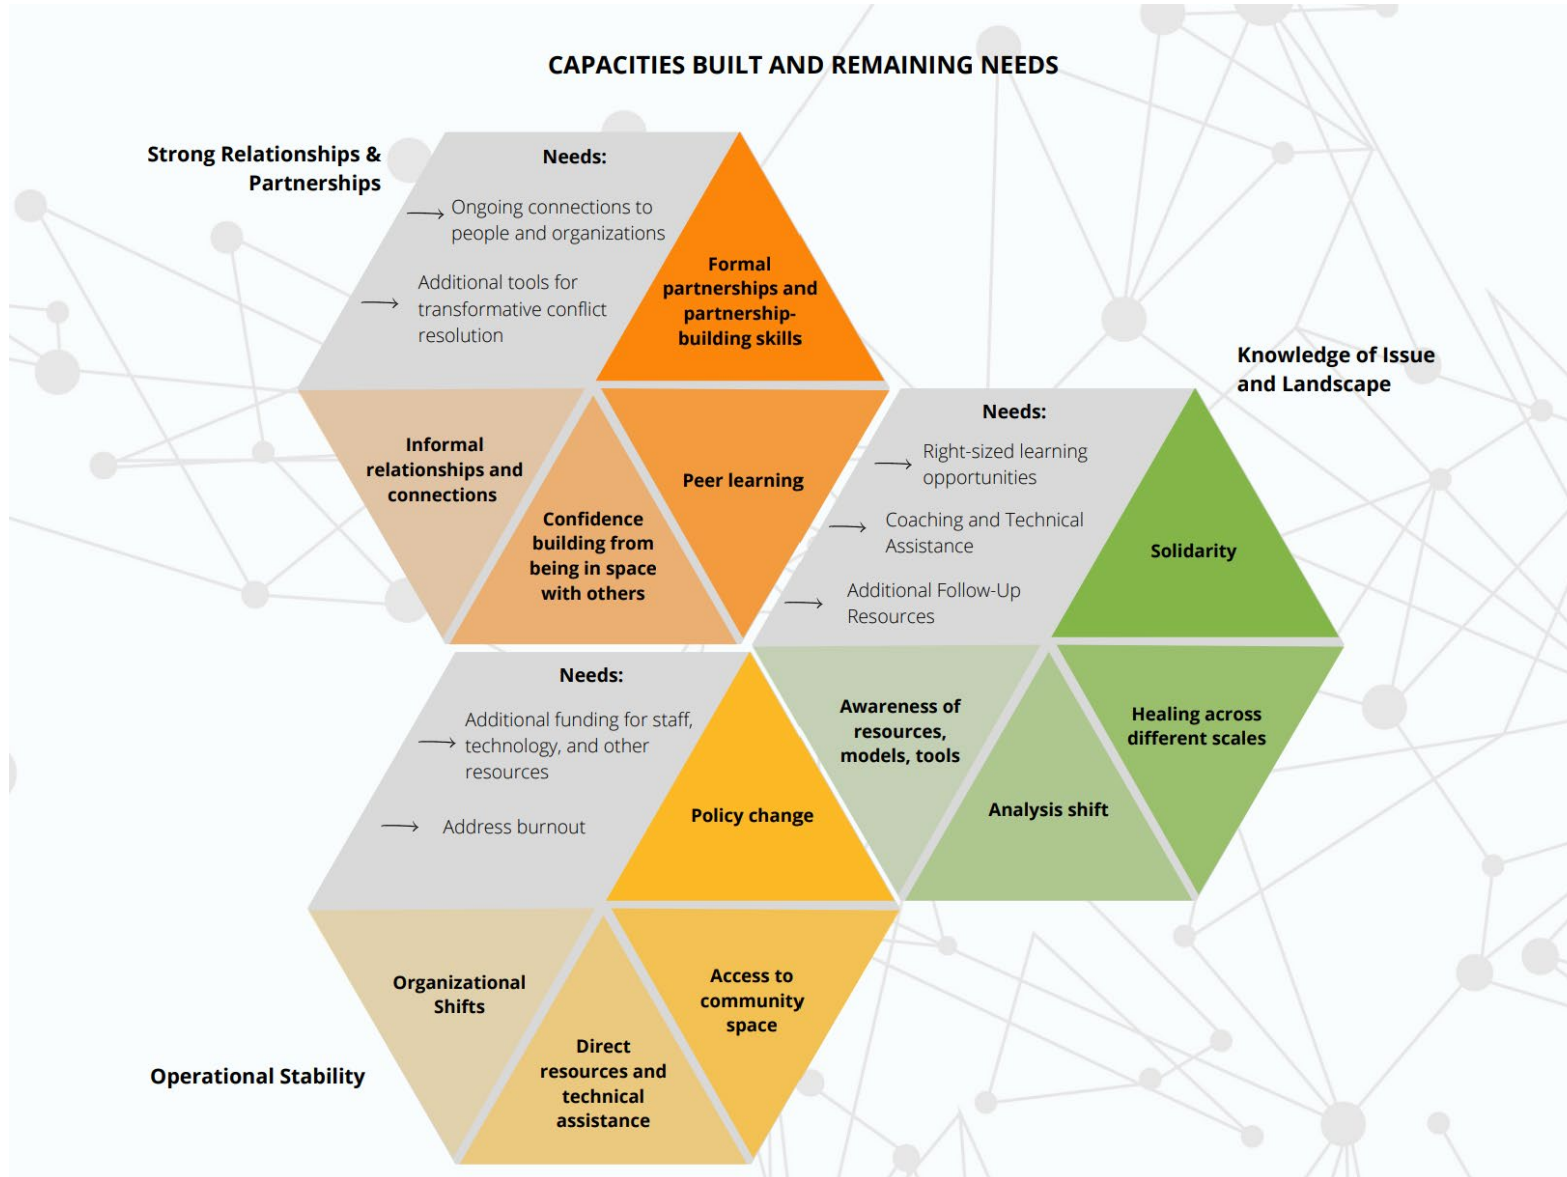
CAPACITIES BUILT AND REMAINING NEEDS

Strong Relationships & Partnerships

Needs:

Ongoing connections to people and organizations

Additional tools for transformative conflict resolution

Formal partnerships and partnership-building skills

Informal relationships and connections

Confidence building from being in space with others

Peer learning

Knowledge of Issue and Landscape

Needs:

Right-sized learning opportunities

Coaching and Technical Assistance

Additional Follow-Up Resources

Solidarity

Awareness of resources, models, tools

Analysis shift

Healing across different scales

Needs:

Additional funding for staff, technology, and other resources

Address burnout

Policy change

Organizational Shifts

Direct resources and technical assistance

Access to community space

Operational Stability